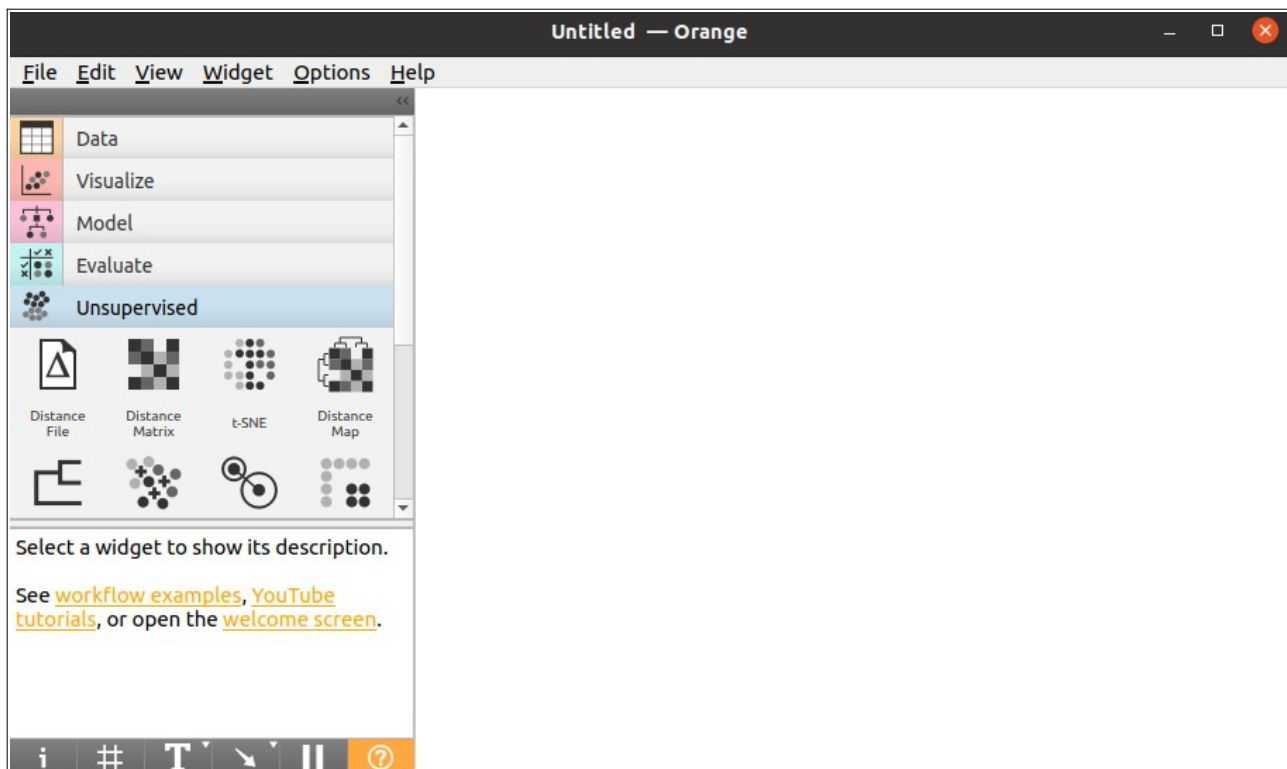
Untitled — Orange

File Edit View Widget Options Help

Data
Visualize
Model
Evaluate
Unsupervised

Distance File
Distance Matrix
t-SNE
Distance Map

Select a widget to show its description.

See workflow examples, YouTube tutorials, or open the welcome screen.

i # T